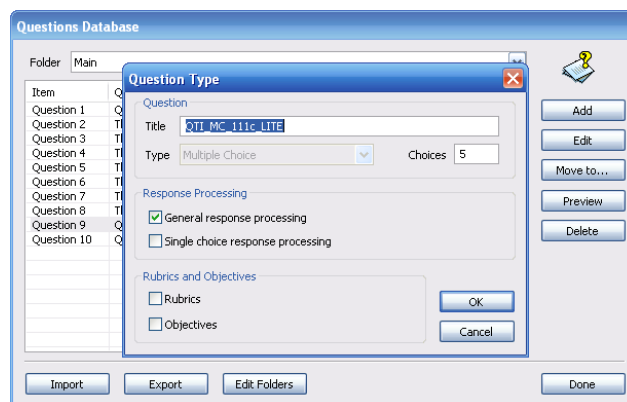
Questions Database

Folder Main

| Item | Q |
|---|---|
| Question 1 | Q |
| Question 2 | T |
| Question 3 | T |
| Question 4 | T |
| Question 5 | T |
| Question 6 | T |
| Question 7 | T |
| Question 8 | T |
| Question 9 | Q |
| Question 10 | Q |

Question Type

Question

Title QTI_MC_111c_LITE

Type Multiple Choice

Choices 5

Response Processing

General response processing

Single choice response processing

Rubrics and Objectives

Rubrics

Objectives

OK

Cancel

Add

Edit

Move to...

Preview

Delete

Import

Export

Edit Folders

Done